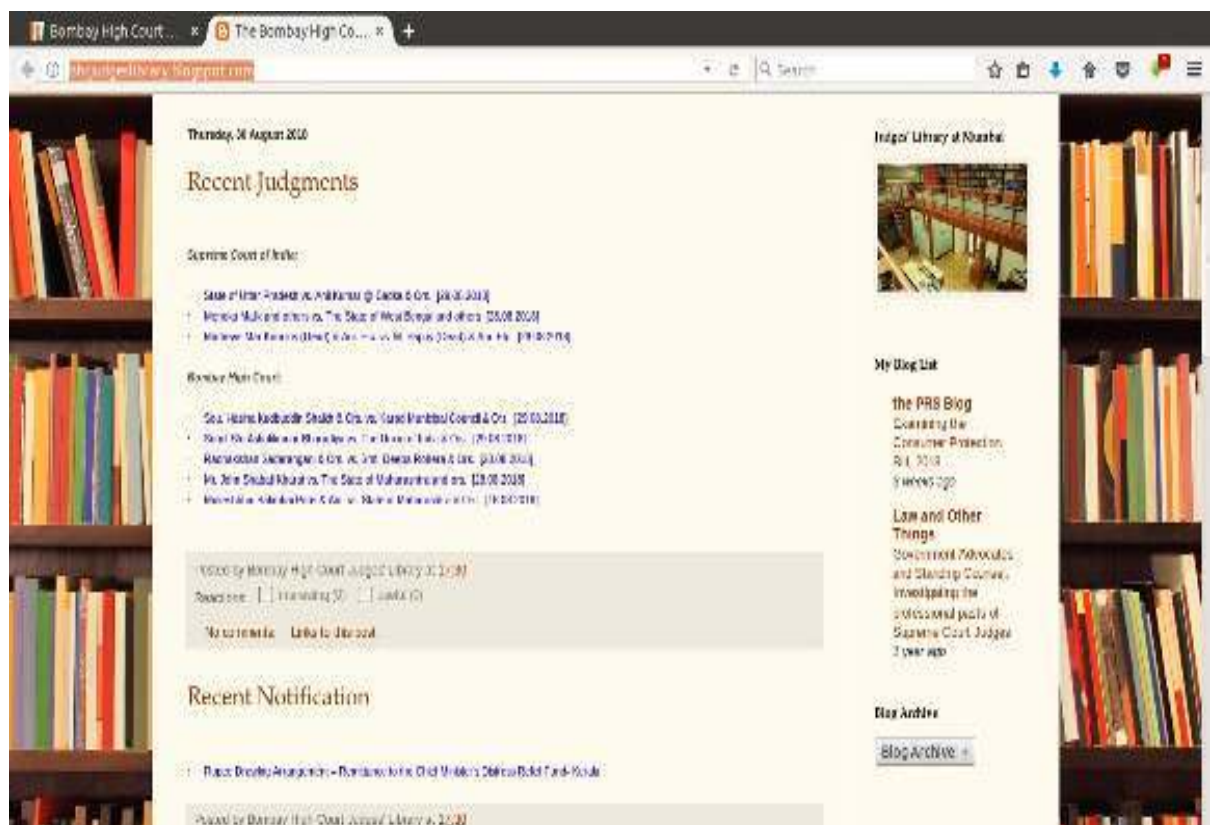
Bombay High Court... × The Bombay High Co... × +

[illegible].blogspot.com

Search

Thursday, 30 August 2018

Recent Judgments

Supreme Court of India:

State of Uttar Pradesh vs. Anil Kumar @ Deeba & Ors. [28.08.2018]
Monoj Mulik and others vs. The State of West Bengal and others [28.08.2018]
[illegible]

Bombay High Court:

Smt. Hasina Kadiruddin Shaikh & Ors. vs. Nanded Municipal Council & Ors. [28.08.2018]
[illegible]
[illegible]
Mr. John Shubali Khuwai vs. The State of Maharashtra and ors. [28.08.2018]
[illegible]

Posted by Bombay High Court Judges' Library at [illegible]
Reactions: Interesting (0) Useful (0)

No comments: Links to this post

Recent Notification

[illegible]

Posted by Bombay High Court Judges' Library at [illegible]

Judges' Library at Mumbai

My Blog List

the PRS Blog
Examining the Consumer Protection Bill, 2018
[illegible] ago

Law and Other Things
Government Advocates and Standing Counsel: Investigating the professional pasts of Supreme Court Judges
1 year ago

Blog Archive

Blog Archive